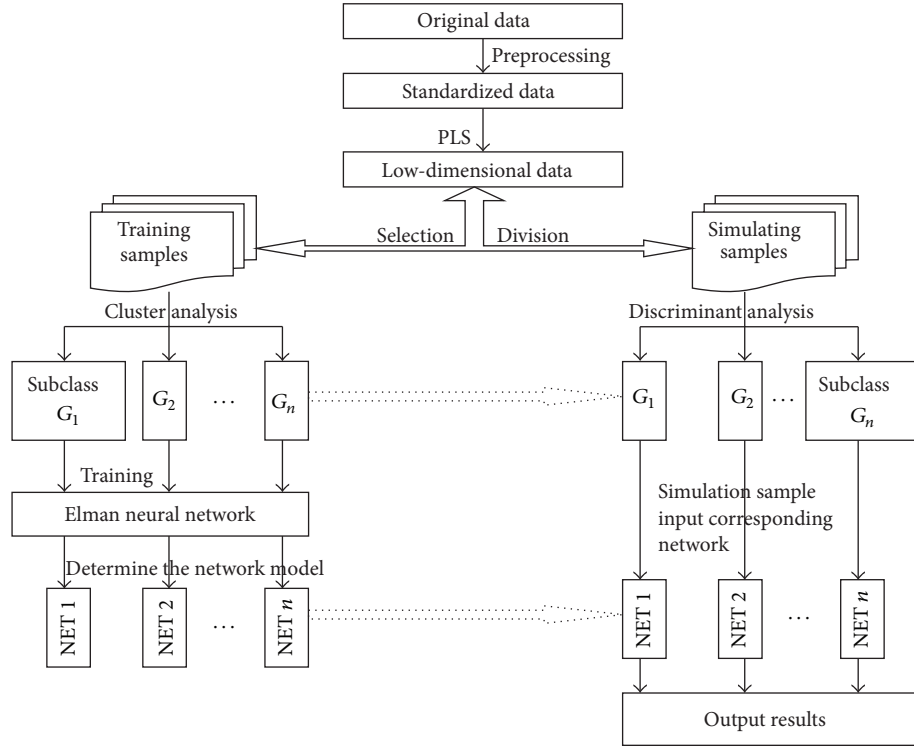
Original data

Preprocessing

Standardized data

PLS

Low-dimensional data

Training samples

Selection

Division

Simulating samples

Cluster analysis

Discriminant analysis

Subclass $G_1$

$G_2$

…

$G_n$

$G_1$

$G_2$

…

Subclass $G_n$

Training

Elman neural network

Simulation sample input corresponding network

Determine the network model

NET 1

NET 2

…

NET $n$

NET 1

NET 2

…

NET $n$

Output results